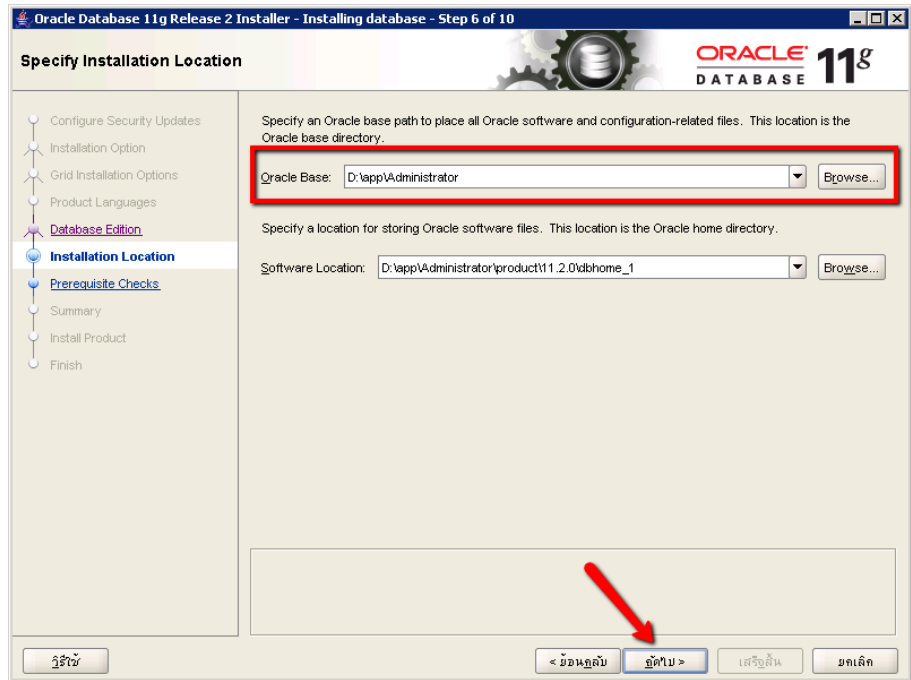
Oracle Database 11g Release 2 Installer - Installing database - Step 6 of 10

Specify Installation Location

ORACLE DATABASE 11g

Configure Security Updates
Installation Option
Grid Installation Options
Product Languages
Database Edition
Installation Location
Prerequisite Checks
Summary
Install Product
Finish

Specify an Oracle base path to place all Oracle software and configuration-related files. This location is the Oracle base directory.

Oracle Base: D:\app\Administrator Browse...

Specify a location for storing Oracle software files. This location is the Oracle home directory.

Software Location: D:\app\Administrator\product\11.2.0\dbhome_1 Browse...

วิธีใช้

< ย้อนกลับ ถัดไป > เสร็จสิ้น ยกเลิก